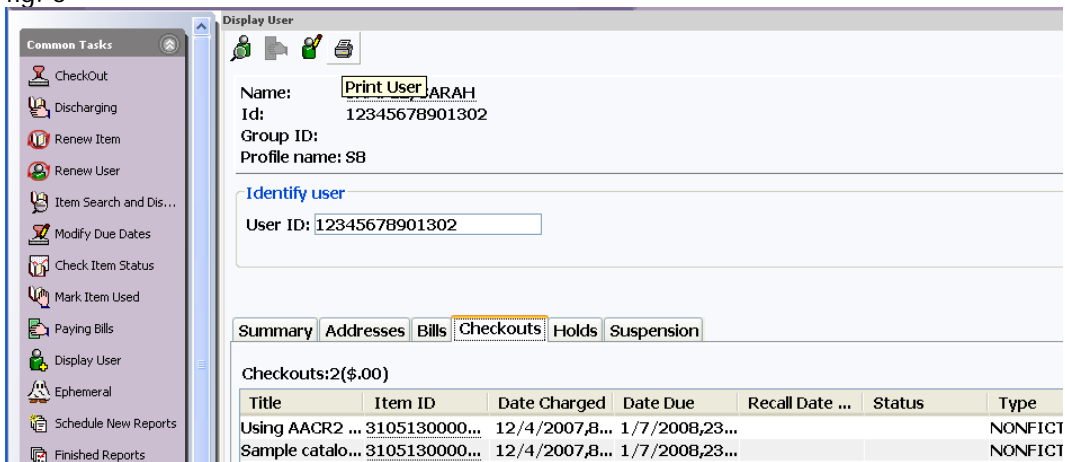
fig. 3

Common Tasks
CheckOut
Discharging
Renew Item
Renew User
Item Search and Dis...
Modify Due Dates
Check Item Status
Mark Item Used
Paying Bills
Display User
Ephemeral
Schedule New Reports
Finished Reports

Display User

Print User

Name: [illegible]ARAH
Id: 12345678901302
Group ID:
Profile name: S8

Identify user
User ID: 12345678901302

Summary | Addresses | Bills | Checkouts | Holds | Suspension

Checkouts:2($.00)

| Title | Item ID | Date Charged | Date Due | Recall Date ... | Status | Type |
|---|---|---|---|---|---|---|
| Using AACR2 ... | 3105130000... | 12/4/2007,8... | 1/7/2008,23... | | | NONFICT |
| Sample catalo... | 3105130000... | 12/4/2007,8... | 1/7/2008,23... | | | NONFICT |